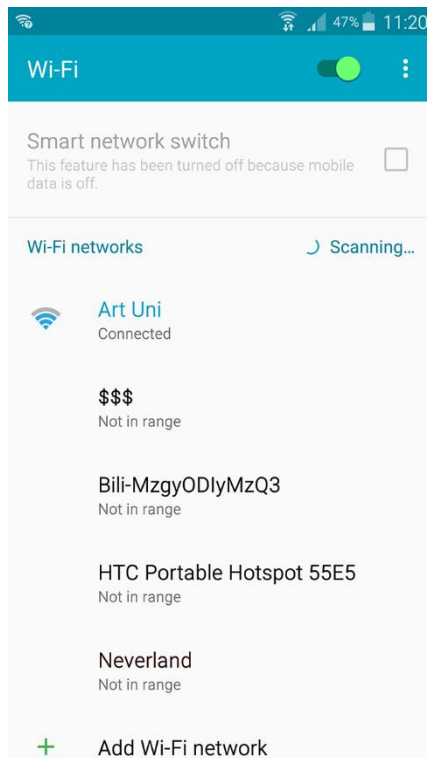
47% 11:20

Wi-Fi

Smart network switch
This feature has been turned off because mobile data is off.

Wi-Fi networks
Scanning...

Art Uni
Connected

\$\$\$
Not in range

Bili-MzgyODIyMzQ3
Not in range

HTC Portable Hotspot 55E5
Not in range

Neverland
Not in range

+ Add Wi-Fi network